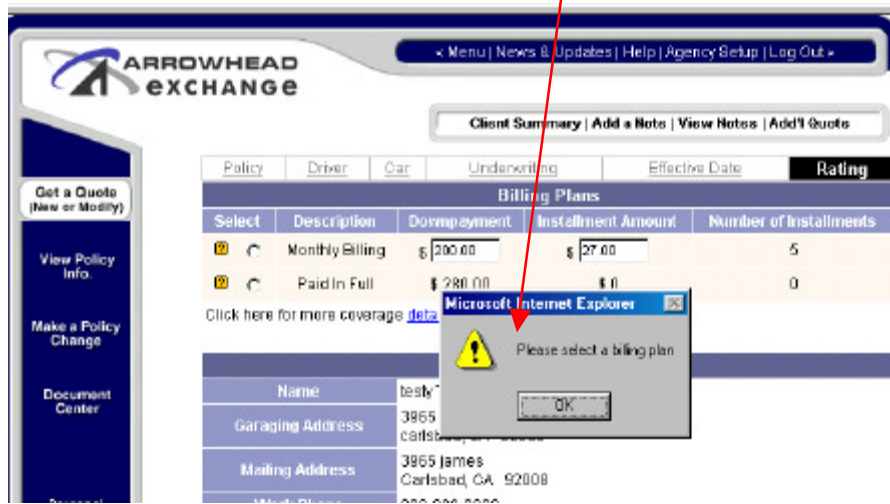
ARROWHEAD EXCHANGE

« Menu | News & Updates | Help | Agency Setup | Log Out »

Client Summary | Add a Note | View Notes | Add'l Quote

Get a Quote (New or Modify)

View Policy Info.

Make a Policy Change

Document Center

Personal

Policy | Driver | Car | Underwriting | Effective Date | Rating

Billing Plans

| Select | Description | Downpayment | Installment Amount | Number of Installments |
|---|---|---|---|---|
| | Monthly Billing | $ 200.00 | $ 27.00 | 5 |
| | Paid In Full | $ 280.00 | $ 0 | 0 |

Click here for more coverage deta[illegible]

Microsoft Internet Explorer

Please select a billing plan

OK

| Name | testy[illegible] |
|---|---|
| Garaging Address | 3965 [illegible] Carlsbad, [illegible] |
| Mailing Address | 3965 James Carlsbad, CA 92008 |
| Work Phone | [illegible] |